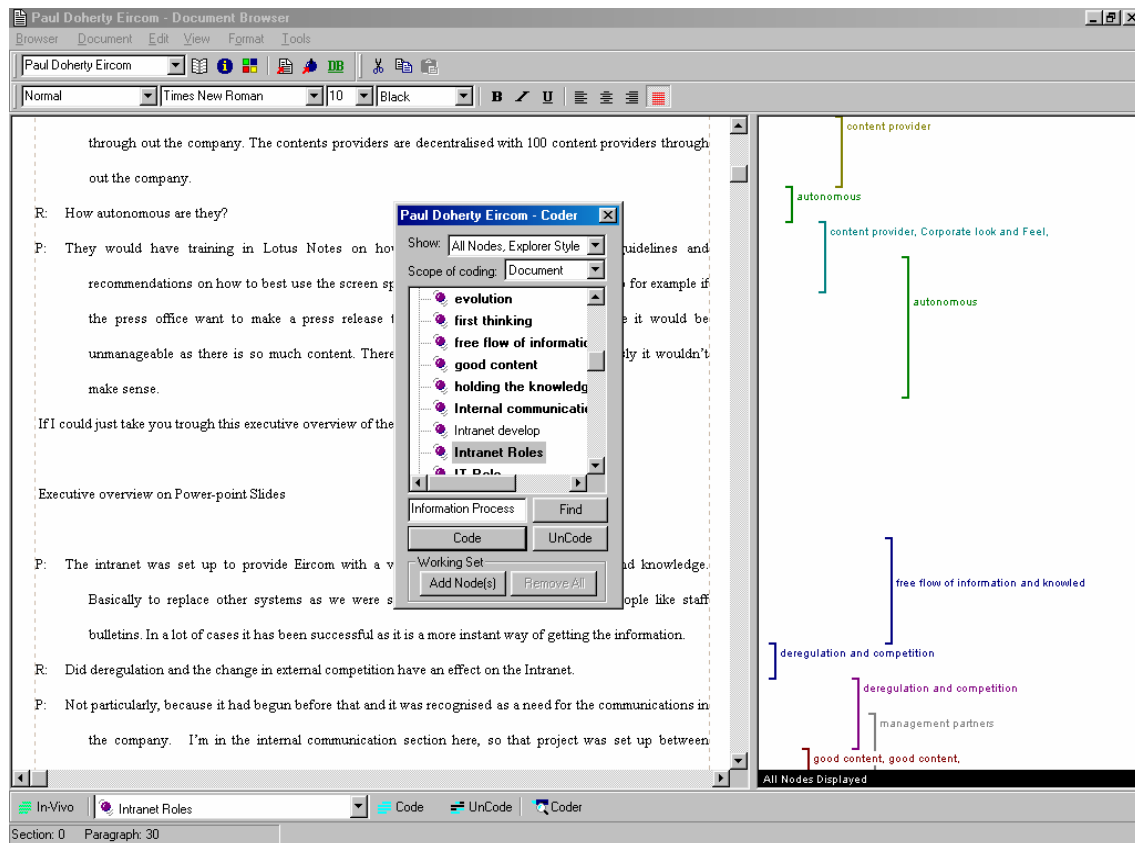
Paul Doherty Eircom - Document Browser

Browser Document Edit View Format Tools

Paul Doherty Eircom

DB

Normal Times New Roman 10 Black

B I U

through out the company. The contents providers are decentralised with 100 content providers through out the company.

R: How autonomous are they?

P: They would have training in Lotus Notes on ho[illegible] guidelines and recommendations on how to best use the screen sp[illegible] for example if the press office want to make a press release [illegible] it would be unmanageable as there is so much content. There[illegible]ly it wouldn't make sense.

If I could just take you trough this executive overview of the

Executive overview on Power-point Slides

P: The intranet was set up to provide Eircom with a v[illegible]nd knowledge. Basically to replace other systems as we were s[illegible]ople like staff bulletins. In a lot of cases it has been successful as it is a more instant way of getting the information.

R: Did deregulation and the change in external competition have an effect on the Intranet.

P: Not particularly, because it had begun before that and it was recognised as a need for the communications in the company. I'm in the internal communication section here, so that project was set up between

Paul Doherty Eircom - Coder

Show: All Nodes, Explorer Style

Scope of coding: Document

evolution
first thinking
free flow of informatic
good content
holding the knowledg
Internal communicati
Intranet develop
Intranet Roles
IT Role

Information Process

Find

Code

UnCode

Working Set

Add Node(s)

Remove All

content provider

autonomous

content provider, Corporate look and Feel,

autonomous

free flow of information and knowled

deregulation and competition

deregulation and competition

management partners

good content, good content,

All Nodes Displayed

In-Vivo

Intranet Roles

Code

UnCode

Coder

Section: 0 Paragraph: 30